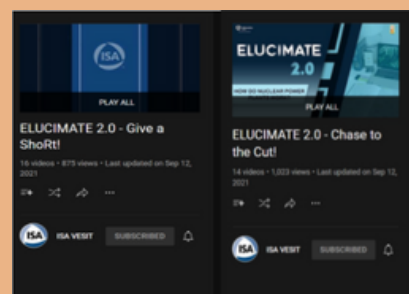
ISA

PLAY ALL

ELUCIMATE 2.0 - Give a ShoRt!

16 videos • 875 views • Last updated on Sep 12, 2021

ISA

ISA VESIT

SUBSCRIBED

ELUCIMATE 2.0

HOW DO NUCLEAR POWER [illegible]

PLAY ALL

ELUCIMATE 2.0 - Chase to the Cut!

14 videos • 1,023 views • Last updated on Sep 12, 2021

ISA

ISA VESIT

SUBSCRIBED